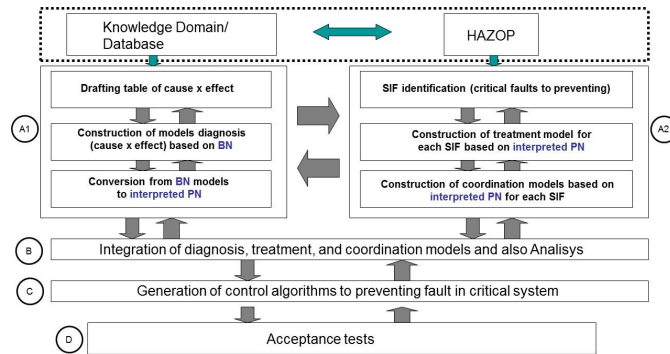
Knowledge Domain/ Database

HAZOP

A1

Drafting table of cause x effect

Construction of models diagnosis (cause x effect) based on BN

Conversion from BN models to interpreted PN

SIF identification (critical faults to preventing)

Construction of treatment model for each SIF based on interpreted PN

Construction of coordination models based on interpreted PN for each SIF

A2

B

Integration of diagnosis, treatment, and coordination models and also Analisys

C

Generation of control algorithms to preventing fault in critical system

D

Acceptance tests